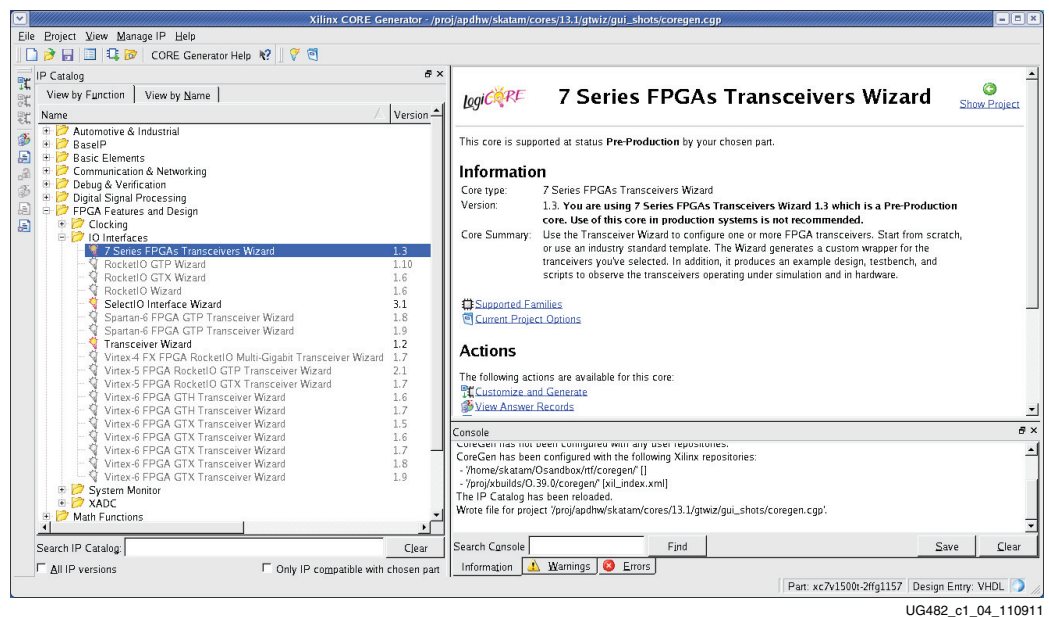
Xilinx CORE Generator - /proj/apdhw/skatam/cores/13.1/gtwiz/gui_shots/coregen.cgp

File Project View Manage IP Help

CORE Generator Help

IP Catalog

View by Function | View by Name

| Name | Version |
|---|---|
| Automotive & Industrial | |
| BaseIP | |
| Basic Elements | |
| Communication & Networking | |
| Debug & Verification | |
| Digital Signal Processing | |
| FPGA Features and Design | |
| Clocking | |
| IO Interfaces | |
| 7 Series FPGAs Transceivers Wizard | 1.3 |
| RocketIO GTP Wizard | 1.10 |
| RocketIO GTX Wizard | 1.6 |
| RocketIO Wizard | 1.6 |
| SelectIO Interface Wizard | 3.1 |
| Spartan-6 FPGA GTP Transceiver Wizard | 1.8 |
| Spartan-6 FPGA GTP Transceiver Wizard | 1.9 |
| Transceiver Wizard | 1.2 |
| Virtex-4 FX FPGA RocketIO Multi-Gigabit Transceiver Wizard | 1.7 |
| Virtex-5 FPGA RocketIO GTP Transceiver Wizard | 2.1 |
| Virtex-5 FPGA RocketIO GTX Transceiver Wizard | 1.7 |
| Virtex-6 FPGA GTH Transceiver Wizard | 1.6 |
| Virtex-6 FPGA GTH Transceiver Wizard | 1.7 |
| Virtex-6 FPGA GTX Transceiver Wizard | 1.5 |
| Virtex-6 FPGA GTX Transceiver Wizard | 1.6 |
| Virtex-6 FPGA GTX Transceiver Wizard | 1.7 |
| Virtex-6 FPGA GTX Transceiver Wizard | 1.8 |
| Virtex-6 FPGA GTX Transceiver Wizard | 1.9 |
| System Monitor | |
| XADC | |
| Math Functions | |

Search IP Catalog: Clear

All IP versions   Only IP compatible with chosen part

LogiCORE 7 Series FPGAs Transceivers Wizard

Show Project

This core is supported at status Pre-Production by your chosen part.

Information

Core type: 7 Series FPGAs Transceivers Wizard
Version: 1.3. You are using 7 Series FPGAs Transceivers Wizard 1.3 which is a Pre-Production core. Use of this core in production systems is not recommended.
Core Summary: Use the Transceiver Wizard to configure one or more FPGA transceivers. Start from scratch, or use an industry standard template. The Wizard generates a custom wrapper for the tranceivers you've selected. In addition, it produces an example design, testbench, and scripts to observe the transceivers operating under simulation and in hardware.

Supported Families
Current Project Options

Actions

The following actions are available for this core:
Customize and Generate
View Answer Records

Console

CoreGen has not been configured with any user repositories.
CoreGen has been configured with the following Xilinx repositories:
- '/home/skatam/Osandbox/rtf/coregen/' []
- '/proj/xbuilds/O.39.0/coregen/' [xil_index.xml]
The IP Catalog has been reloaded.
Wrote file for project '/proj/apdhw/skatam/cores/13.1/gtwiz/gui_shots/coregen.cgp'.

Search Console   Find   Save   Clear

Information   Warnings   Errors

Part: xc7v1500t-2ffg1157   Design Entry: VHDL

UG482_c1_04_110911